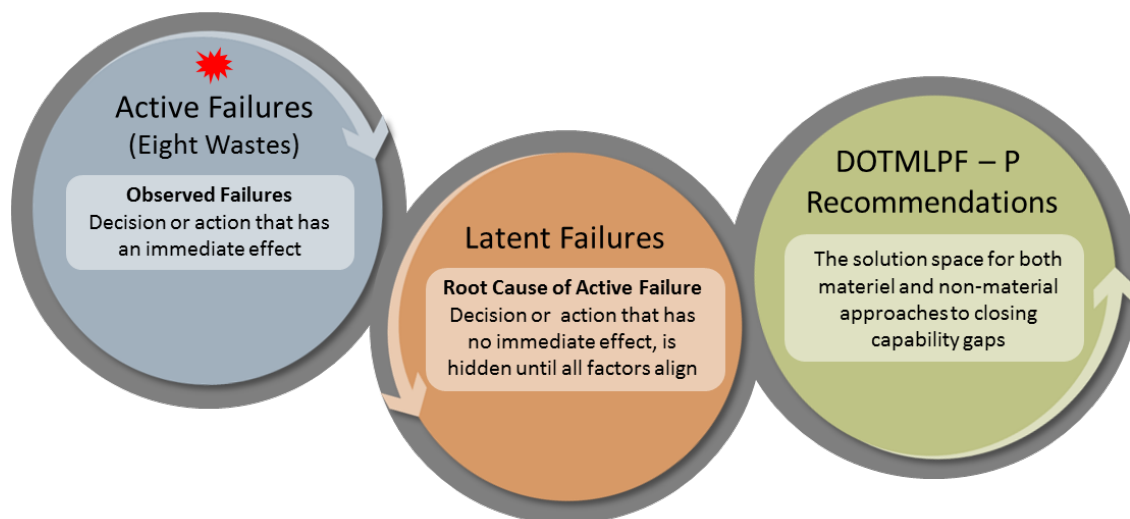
Active Failures
(Eight Wastes)

Observed Failures
Decision or action that has an immediate effect

Latent Failures

Root Cause of Active Failure
Decision or action that has no immediate effect, is hidden until all factors align

DOTMLPF – P
Recommendations

The solution space for both materiel and non-material approachesto closing capability gaps